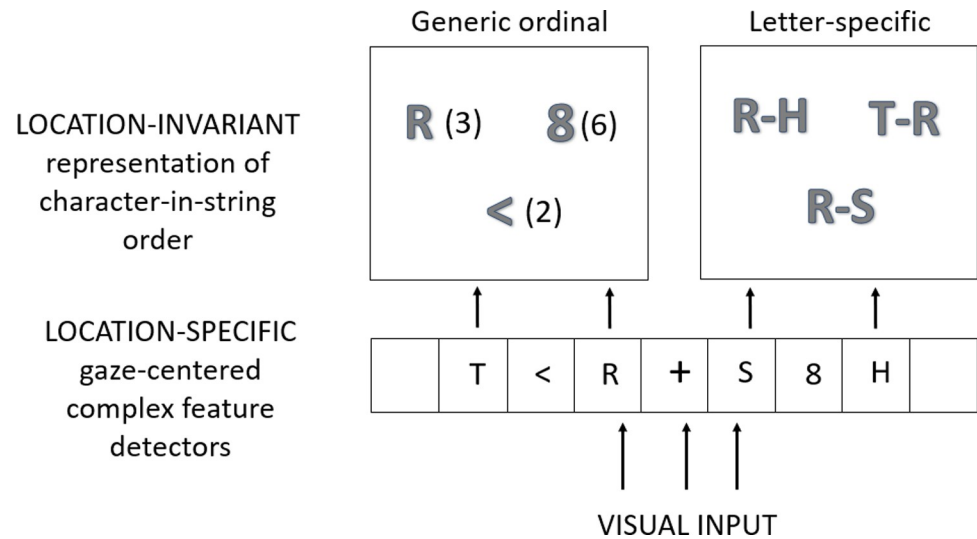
Generic ordinal

Letter-specific

LOCATION-INVARIANT representation of character-in-string order

R (3)

8 (6)

< (2)

R-H

T-R

R-S

LOCATION-SPECIFIC gaze-centered complex feature detectors

| | T | < | R | + | S | 8 | H | |
|---|---|---|---|---|---|---|---|---|

VISUAL INPUT